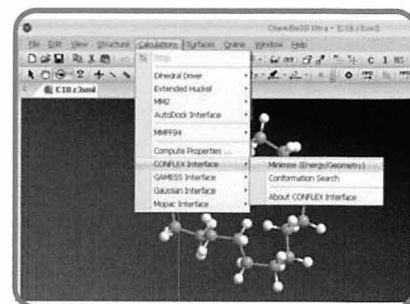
Chem3D Ultra - [C18.c3xml]

File Edit View Structure Calculations Surfaces Online Window Help

C18.c3xml

Stop
Dihedral Driver
Extended Huckel
MM2
AutoDock Interface
MMFF94
Compute Properties ...
CONFLEX Interface
GAMESS Interface
Gaussian Interface
Mopac Interface

Minimize (Energy/Geometry)
Conformation Search
About CONFLEX Interface